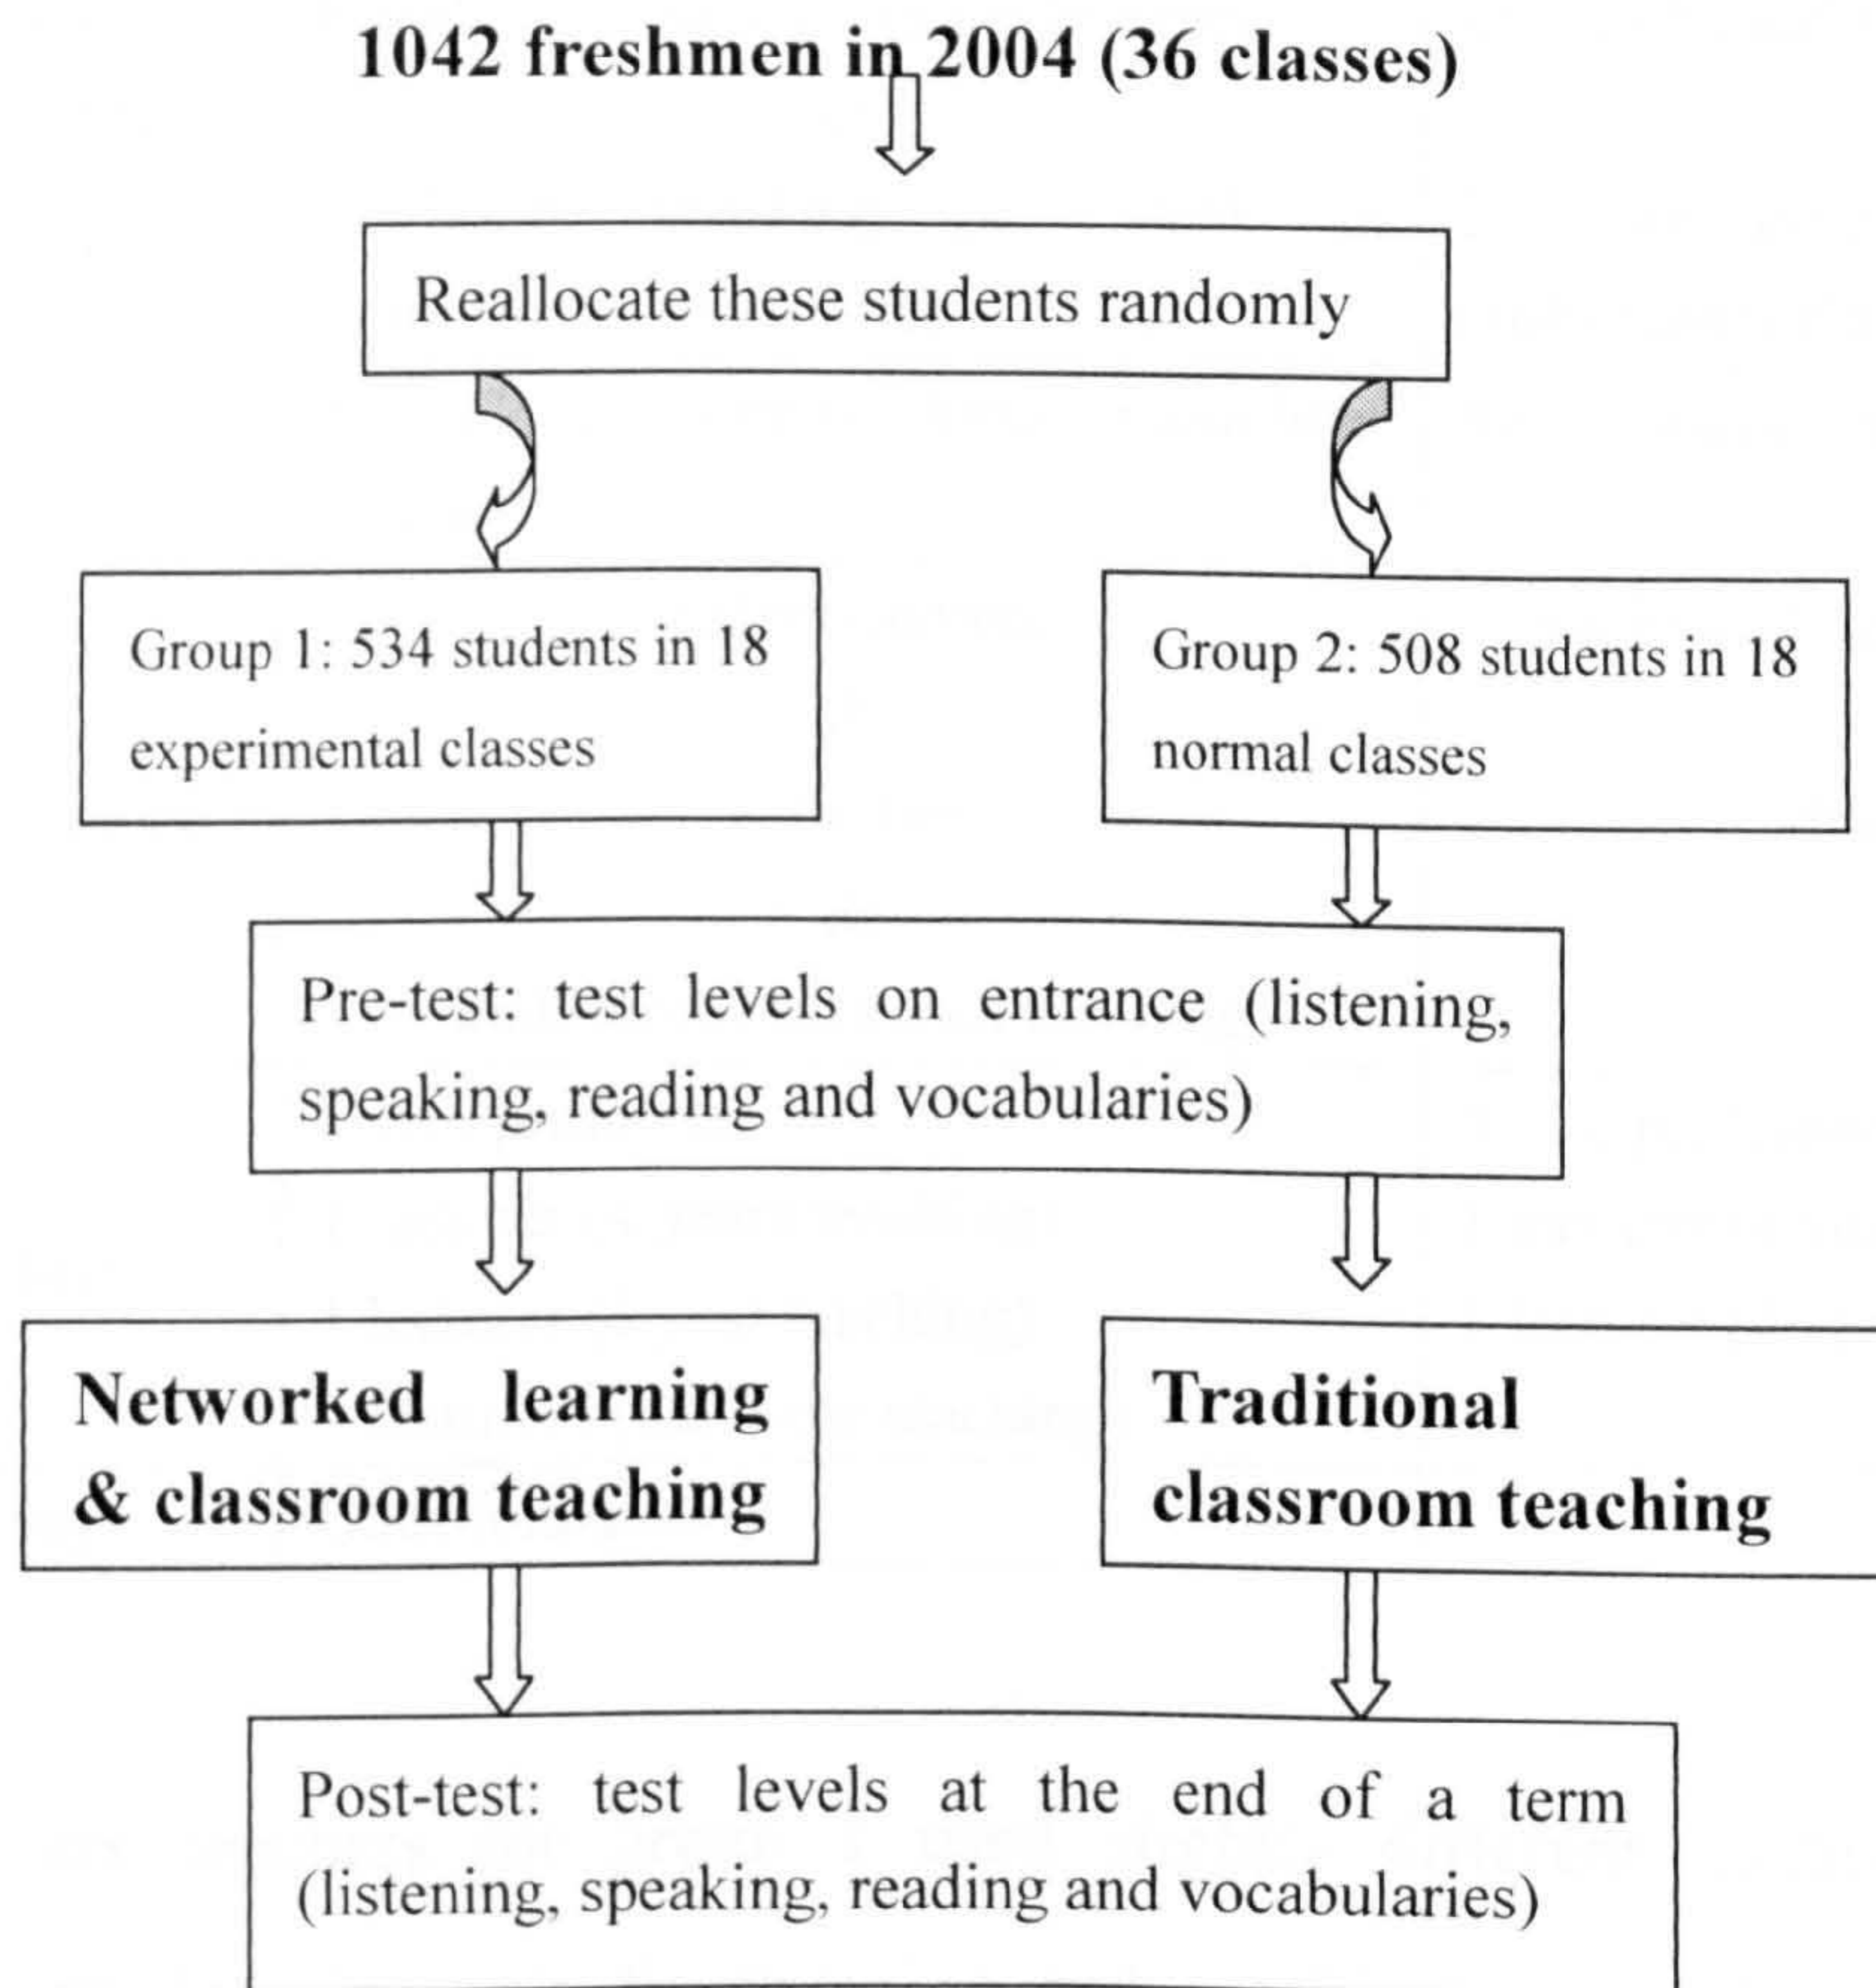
1042 freshmen in 2004 (36 classes)

Reallocate these students randomly

Group 1: 534 students in 18 experimental classes

Group 2: 508 students in 18 normal classes

Pre-test: test levels on entrance (listening, speaking, reading and vocabularies)

Networked learning & classroom teaching

Traditional classroom teaching

Post-test: test levels at the end of a term (listening, speaking, reading and vocabularies)